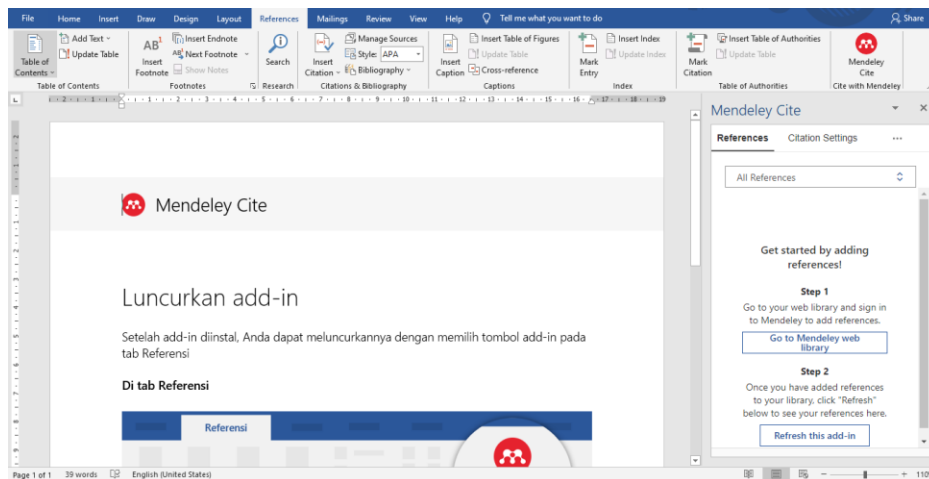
File Home Insert Draw Design Layout References Mailings Review View Help Tell me what you want to do Share

Table of Contents
Add Text
Update Table
Table of Contents

Insert Footnote
Insert Endnote
Next Footnote
Show Notes
Footnotes

Search
Research

Insert Citation
Manage Sources
Style: APA
Bibliography
Citations & Bibliography

Insert Caption
Insert Table of Figures
Update Table
Cross-reference
Captions

Mark Entry
Insert Index
Update Index
Index

Mark Citation
Insert Table of Authorities
Update Table
Table of Authorities

Mendeley Cite
Cite with Mendeley

Mendeley Cite

Luncurkan add-in

Setelah add-in diinstal, Anda dapat meluncurkannya dengan memilih tombol add-in pada tab Referensi

Di tab Referensi

Referensi

Mendeley Cite

References Citation Settings ···

All References

Get started by adding references!

Step 1
Go to your web library and sign in to Mendeley to add references.

Go to Mendeley web library

Step 2
Once you have added references to your library, click "Refresh" below to see your references here.

Refresh this add-in

Page 1 of 1 39 words English (United States) 110